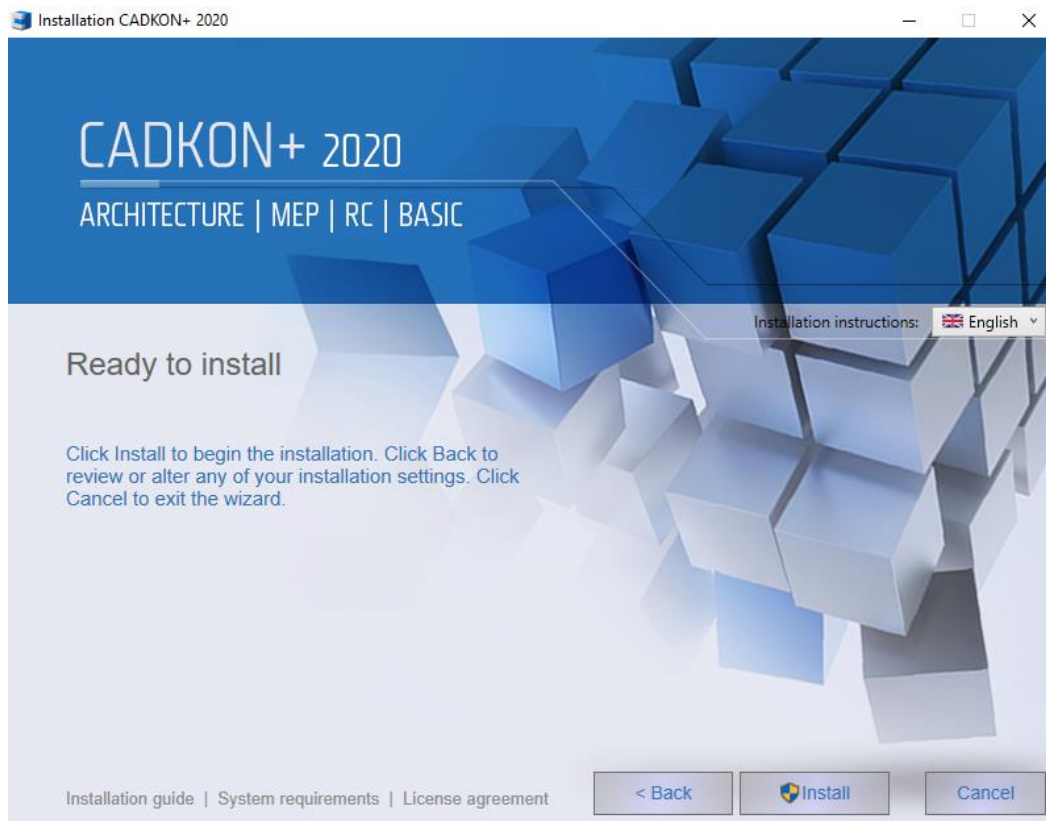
Installation CADKON+ 2020

CADKON+ 2020

ARCHITECTURE | MEP | RC | BASIC

Installation instructions: English

Ready to install

Click Install to begin the installation. Click Back to review or alter any of your installation settings. Click Cancel to exit the wizard.

Installation guide | System requirements | License agreement

< Back

Install

Cancel